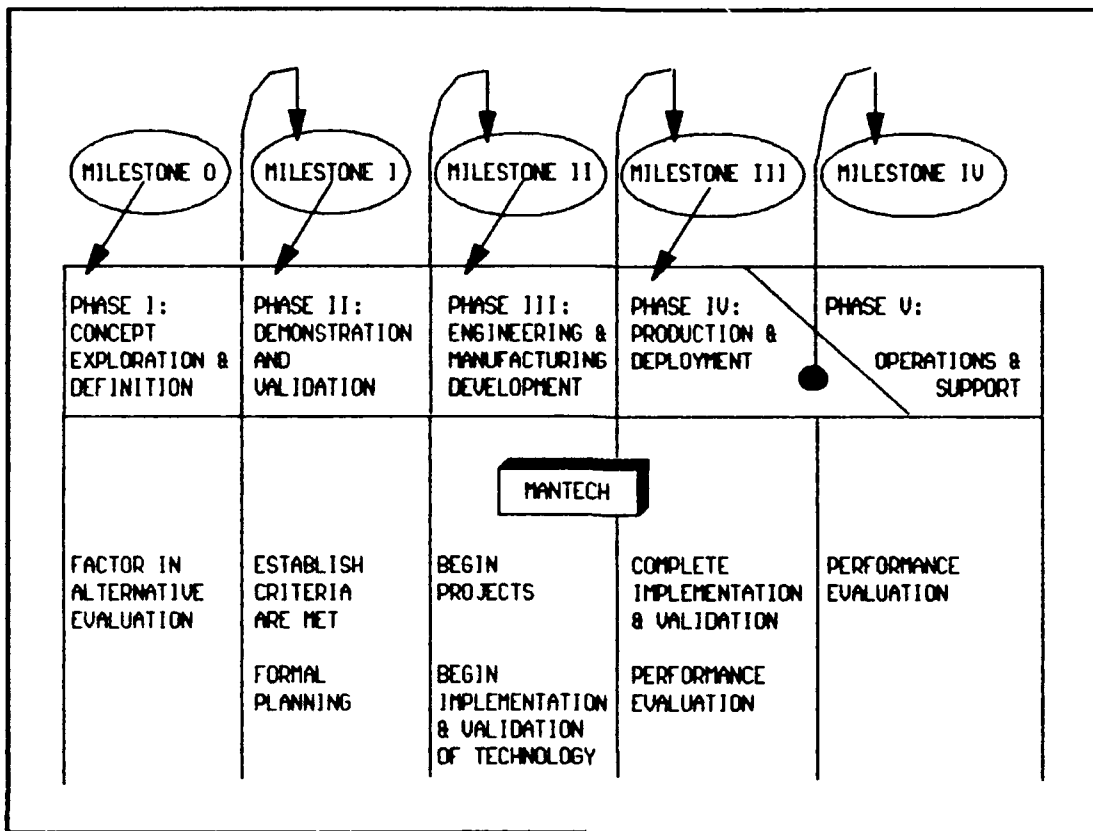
MILESTONE 0 | MILESTONE I | MILESTONE II | MILESTONE III | MILESTONE IV

| PHASE I: CONCEPT EXPLORATION & DEFINITION | PHASE II: DEMONSTRATION AND VALIDATION | PHASE III: ENGINEERING & MANUFACTURING DEVELOPMENT | PHASE IV: PRODUCTION & DEPLOYMENT | PHASE V: OPERATIONS & SUPPORT |
|---|---|---|---|---|

MANTECH

| FACTOR IN ALTERNATIVE EVALUATION | ESTABLISH CRITERIA ARE MET<br><br>FORMAL PLANNING | BEGIN PROJECTS<br><br>BEGIN IMPLEMENTATION & VALIDATION OF TECHNOLOGY | COMPLETE IMPLEMENTATION & VALIDATION<br><br>PERFORMANCE EVALUATION | PERFORMANCE EVALUATION |
|---|---|---|---|---|